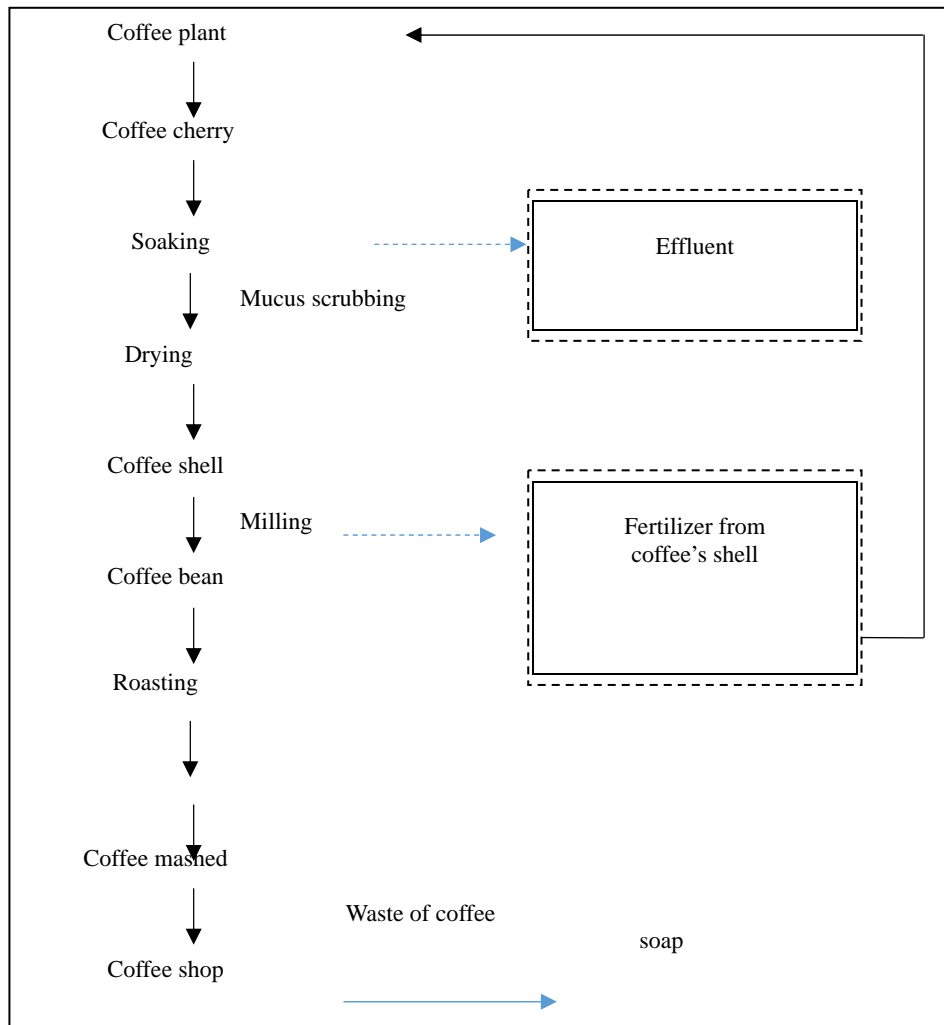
Coffee plant

Coffee cherry

Soaking

Effluent

Mucus scrubbing

Drying

Coffee shell

Milling

Fertilizer from coffee's shell

Coffee bean

Roasting

Coffee mashed

Waste of coffee

soap

Coffee shop